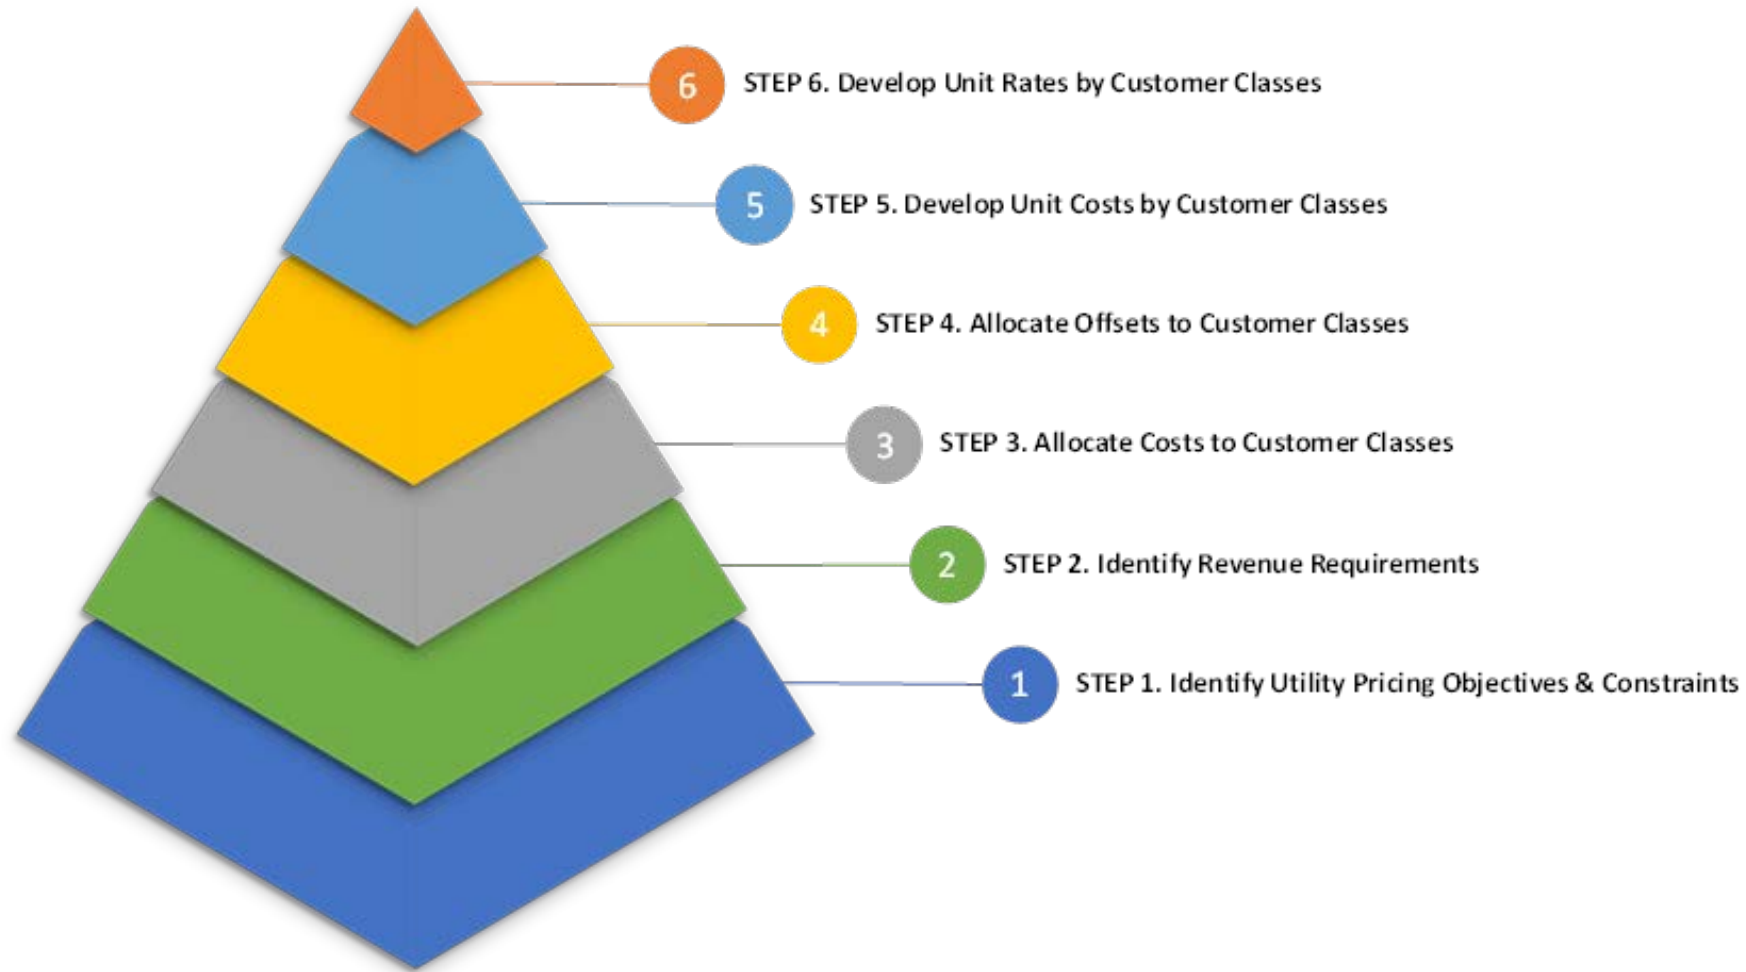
6 STEP 6. Develop Unit Rates by Customer Classes

5 STEP 5. Develop Unit Costs by Customer Classes

4 STEP 4. Allocate Offsets to Customer Classes

3 STEP 3. Allocate Costs to Customer Classes

2 STEP 2. Identify Revenue Requirements

1 STEP 1. Identify Utility Pricing Objectives & Constraints